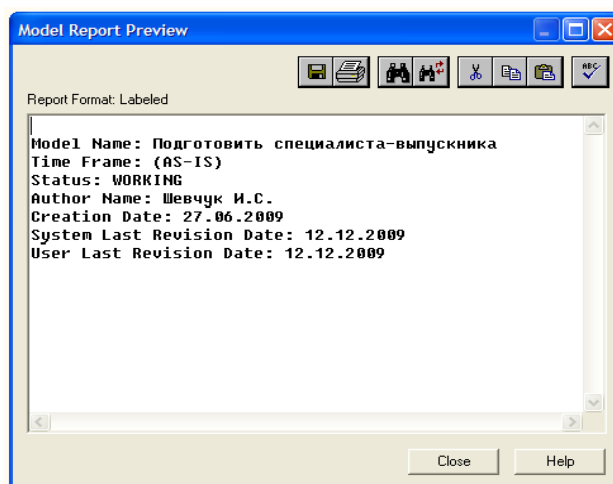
Model Report Preview

Report Format: Labeled

Model Name: Подготовить специалиста-выпускника
Time Frame: (AS-IS)
Status: WORKING
Author Name: Шевчук И.С.
Creation Date: 27.06.2009
System Last Revision Date: 12.12.2009
User Last Revision Date: 12.12.2009

Close
Help